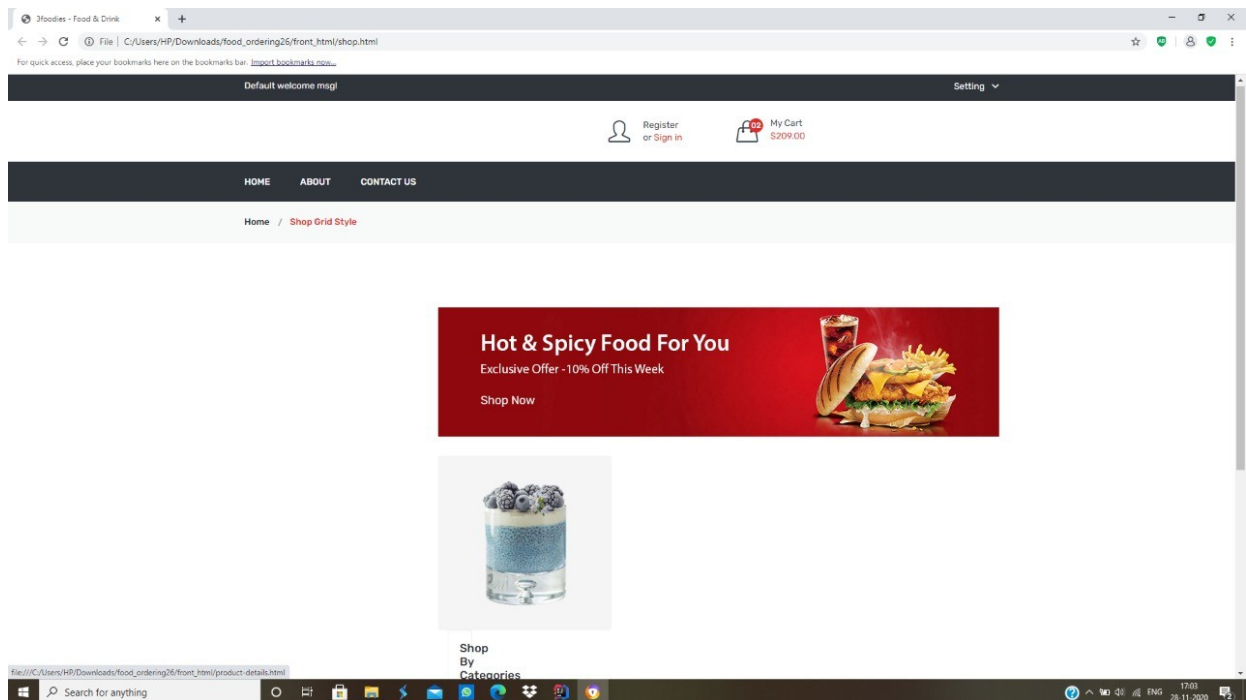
3foodies - Food & Drink

File | C:/Users/HP/Downloads/food_ordering26/front_html/shop.html

For quick access, place your bookmarks here on the bookmarks bar. Import bookmarks now...

Default welcome msg!

Setting

Register
or Sign in

02
My Cart
$209.00

HOME ABOUT CONTACT US

Home / Shop Grid Style

Hot & Spicy Food For You

Exclusive Offer -10% Off This Week

Shop Now

Shop
By
Categories

file:///C:/Users/HP/Downloads/food_ordering26/front_html/product-details.html

Search for anything

ENG 17:03 28-11-2020